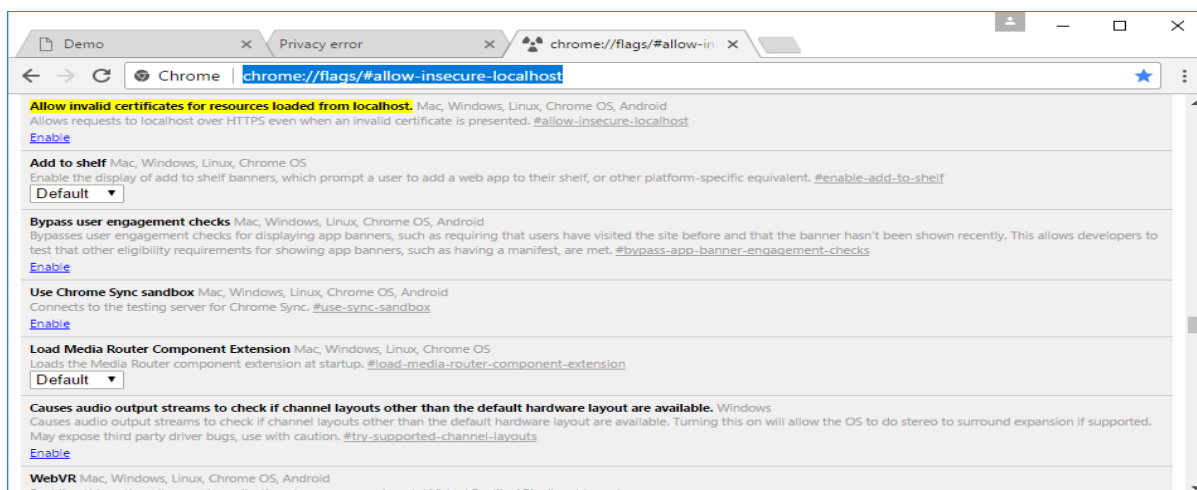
Demo ×
Privacy error ×
chrome://flags/#allow-in ×

Chrome chrome://flags/#allow-insecure-localhost

Allow invalid certificates for resources loaded from localhost. Mac, Windows, Linux, Chrome OS, Android
Allows requests to localhost over HTTPS even when an invalid certificate is presented. #allow-insecure-localhost
Enable

Add to shelf Mac, Windows, Linux, Chrome OS
Enable the display of add to shelf banners, which prompt a user to add a web app to their shelf, or other platform-specific equivalent. #enable-add-to-shelf
Default ▼

Bypass user engagement checks Mac, Windows, Linux, Chrome OS, Android
Bypasses user engagement checks for displaying app banners, such as requiring that users have visited the site before and that the banner hasn't been shown recently. This allows developers to test that other eligibility requirements for showing app banners, such as having a manifest, are met. #bypass-app-banner-engagement-checks
Enable

Use Chrome Sync sandbox Mac, Windows, Linux, Chrome OS, Android
Connects to the testing server for Chrome Sync. #use-sync-sandbox
Enable

Load Media Router Component Extension Mac, Windows, Linux, Chrome OS
Loads the Media Router component extension at startup. #load-media-router-component-extension
Default ▼

Causes audio output streams to check if channel layouts other than the default hardware layout are available. Windows
Causes audio output streams to check if channel layouts other than the default hardware layout are available. Turning this on will allow the OS to do stereo to surround expansion if supported. May expose third party driver bugs, use with caution. #try-supported-channel-layouts
Enable

WebVR Mac, Windows, Linux, Chrome OS, Android
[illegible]